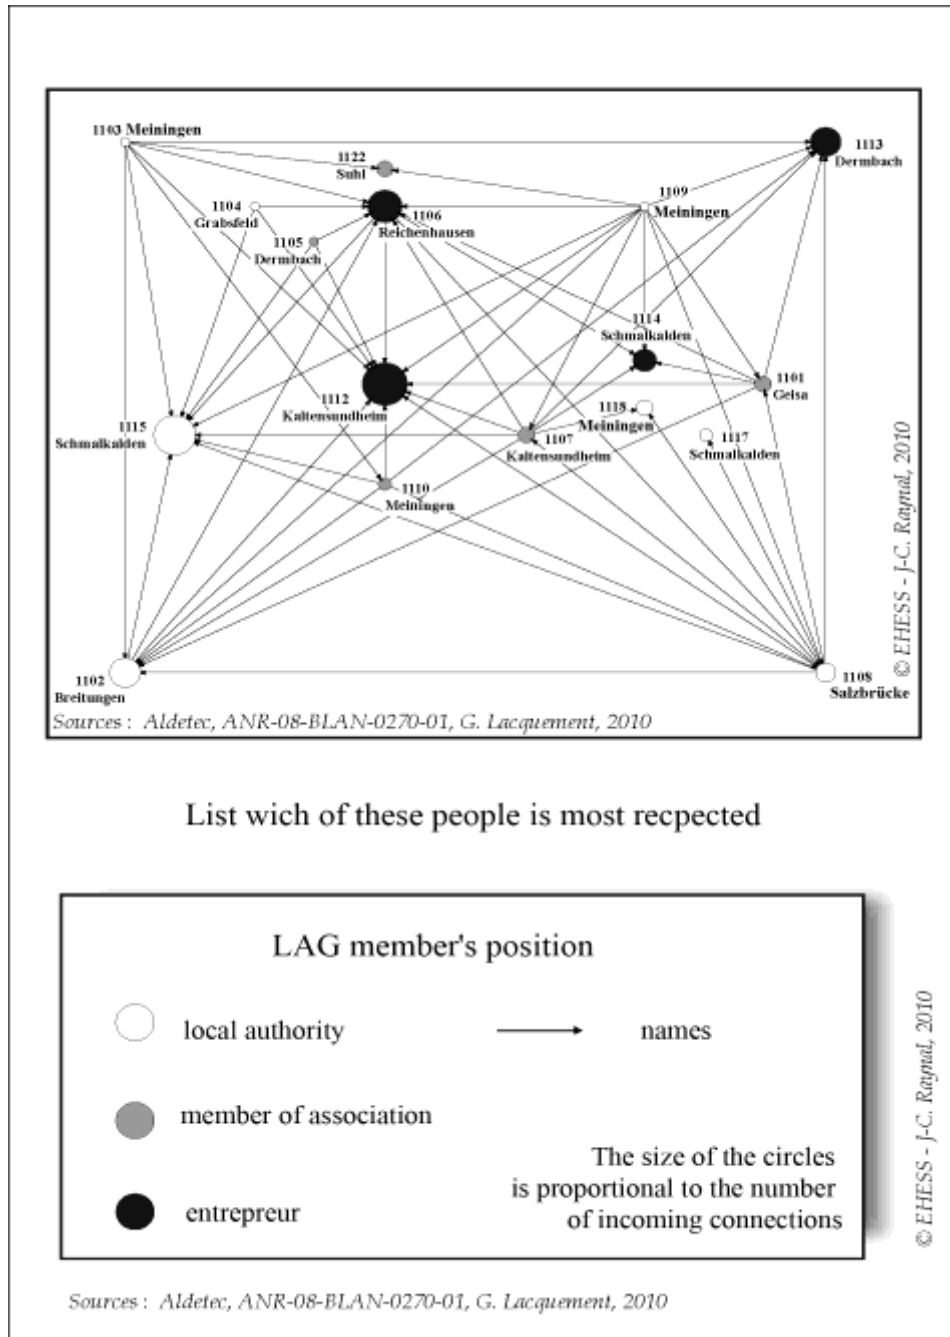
1103 Meiningen

1122
Suhl

1113
Dermbach

1104
Grabsfeld

1109
Meiningen

1106
Reichenhausen

1105
Dermbach

1114
Schmalkalden

1112
Kaltensundheim

1101
Gelsa

1115
Schmalkalden

1118
Meiningen

1107
Kaltensundheim

1117
Schmalkalden

1110
Meiningen

1102
Breitungen

1108
Salzbrücke

Sources : Aldetec, ANR-08-BLAN-0270-01, G. Lacquement, 2010

© EHESS - J-C. Raynal, 2010

List wich of these people is most recpected

LAG member's position

local authority

names

member of association

entrepreur

The size of the circles is proportional to the number of incoming connections

© EHESS - J-C. Raynal, 2010

Sources : Aldetec, ANR-08-BLAN-0270-01, G. Lacquement, 2010